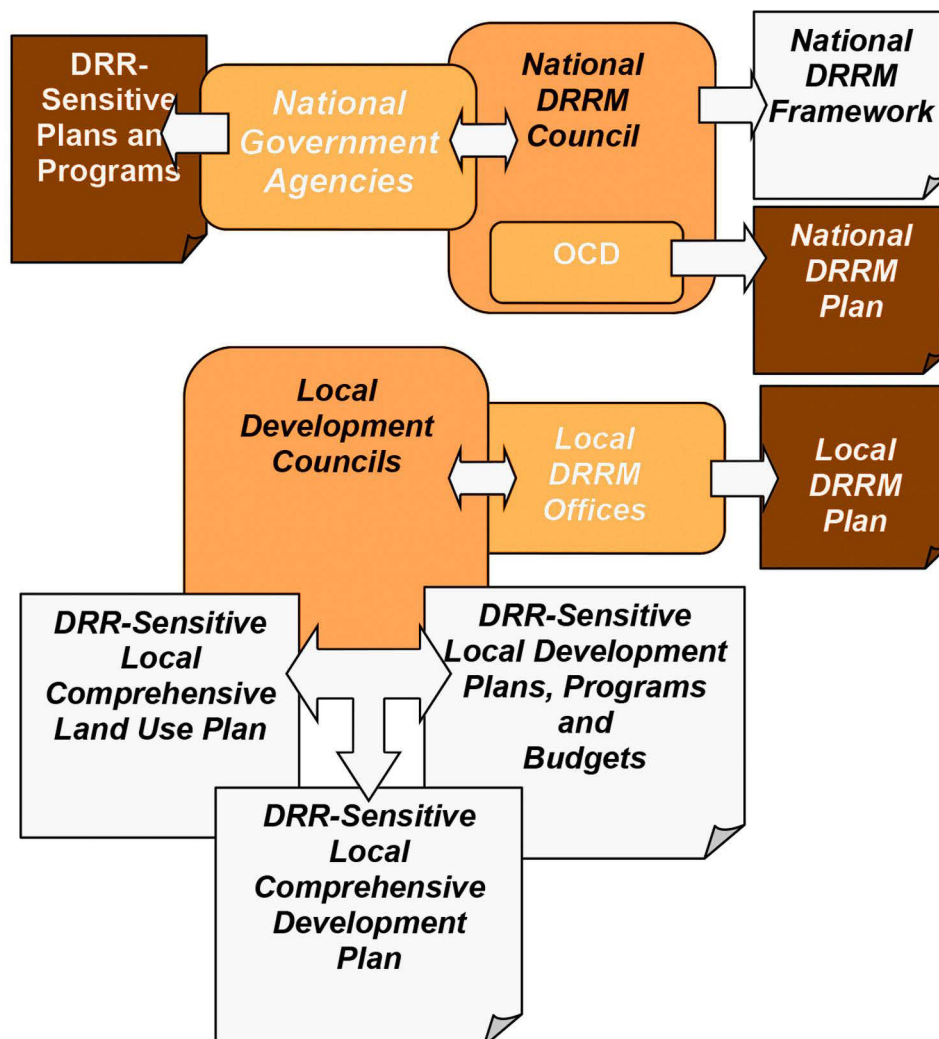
DRR-Sensitive Plans an Programs

National Government Agencies

National DRRM Council

OCD

National DRRM Framework

National DRRM Plan

Local Development Councils

Local DRRM Offices

Local DRRM Plan

DRR-Sensitive Local Comprehensive Land Use Plan

DRR-Sensitive Local Development Plans, Programs and Budgets

DRR-Sensitive Local Comprehensive Development Plan